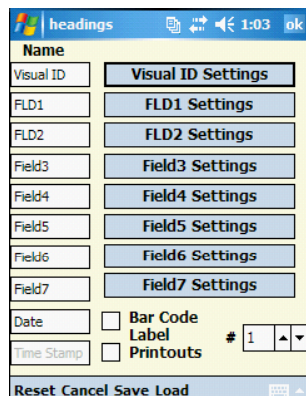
headings 1:03 ok

Name

Visual ID
Visual ID Settings

FLD1
FLD1 Settings

FLD2
FLD2 Settings

Field3
Field3 Settings

Field4
Field4 Settings

Field5
Field5 Settings

Field6
Field6 Settings

Field7
Field7 Settings

Date
Bar Code Label Printouts

Time Stamp

# 1

Reset Cancel Save Load